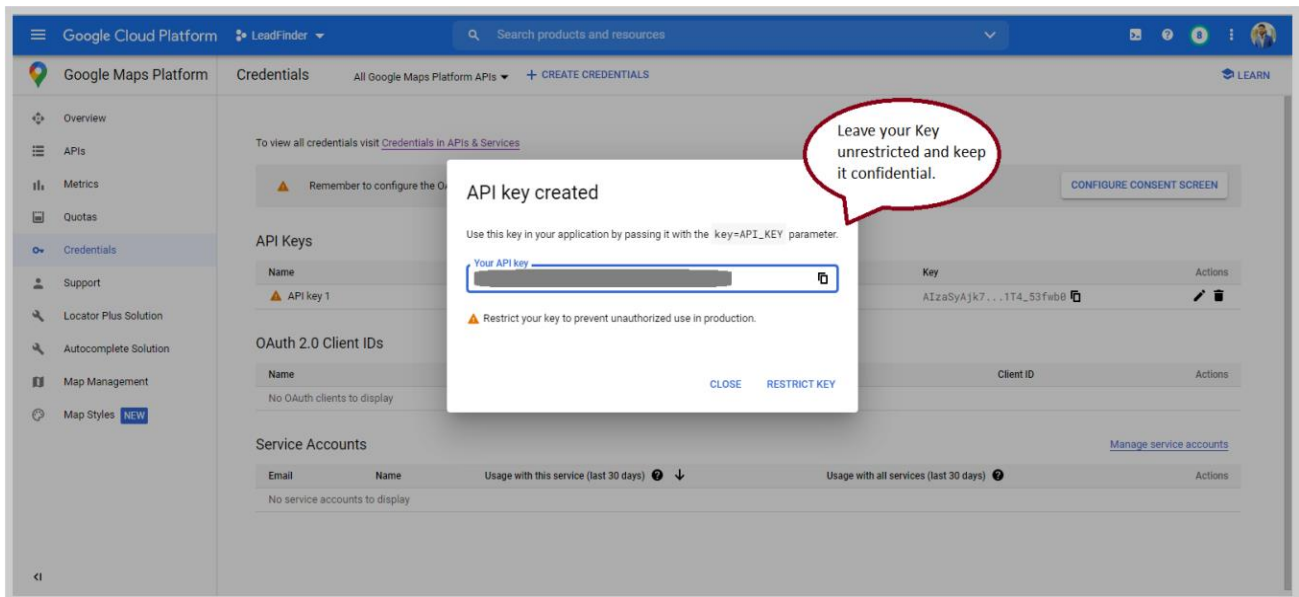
Google Cloud Platform LeadFinder

Search products and resources

8

Google Maps Platform

Credentials All Google Maps Platform APIs + CREATE CREDENTIALS

LEARN

Overview
APIs
Metrics
Quotas
Credentials
Support
Locator Plus Solution
Autocomplete Solution
Map Management
Map Styles NEW

To view all credentials visit Credentials in APIs & Services

Remember to configure the O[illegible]

CONFIGURE CONSENT SCREEN

API Keys

| Name | Key | Actions |
|---|---|---|
| API key 1 | AIzaSyAjk7...1T4_53fwb0 | |

OAuth 2.0 Client IDs

| Name | Client ID | Actions |
|---|---|---|
| No OAuth clients to display | | |

Service Accounts

Manage service accounts

| Email | Name | Usage with this service (last 30 days) | Usage with all services (last 30 days) | Actions |
|---|---|---|---|---|
| No service accounts to display | | | | |

API key created

Use this key in your application by passing it with the key=API_KEY parameter.

Your API key

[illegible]

Restrict your key to prevent unauthorized use in production.

CLOSE RESTRICT KEY

Leave your Key unrestricted and keep it confidential.